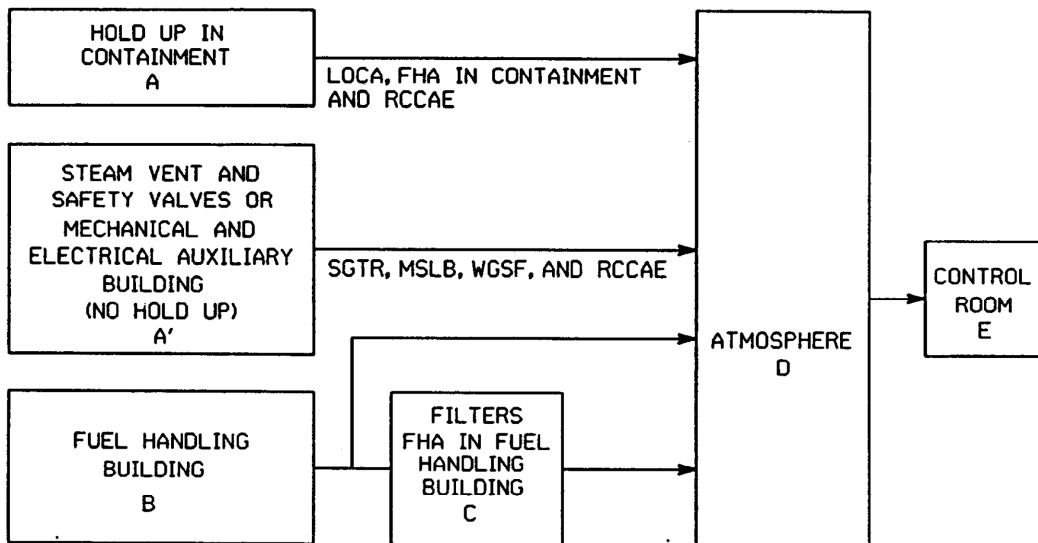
HOLD UP IN CONTAINMENT
A

LOCA, FHA IN CONTAINMENT AND RCCAE

STEAM VENT AND SAFETY VALVES OR MECHANICAL AND ELECTRICAL AUXILIARY BUILDING (NO HOLD UP)
A'

SGTR, MSLB, WGSF, AND RCCAE

FUEL HANDLING BUILDING
B

FILTERS FHA IN FUEL HANDLING BUILDING
C

ATMOSPHERE
D

CONTROL ROOM
E